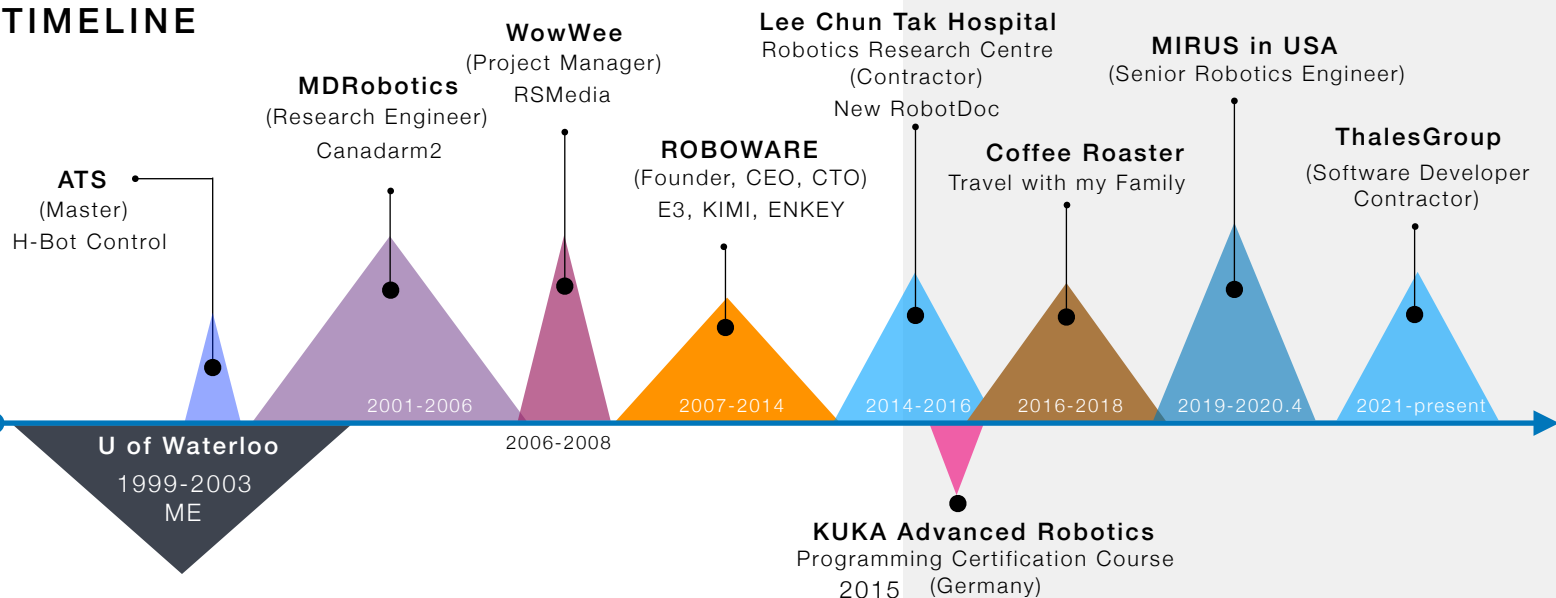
TIMELINE

ATS
(Master)
H-Bot Control

MDRobotics
(Research Engineer)
Canadarm2

WowWee
(Project Manager)
RSMedia

ROBOWARE
(Founder, CEO, CTO)
E3, KIMI, ENKEY

Lee Chun Tak Hospital
Robotics Research Centre
(Contractor)
New RobotDoc

Coffee Roaster
Travel with my Family

MIRUS in USA
(Senior Robotics Engineer)

ThalesGroup
(Software Developer Contractor)

2001-2006

2007-2014

2014-2016

2016-2018

2019-2020.4

2021-present

U of Waterloo
1999-2003
ME

2006-2008

KUKA Advanced Robotics
Programming Certification Course
2015 (Germany)